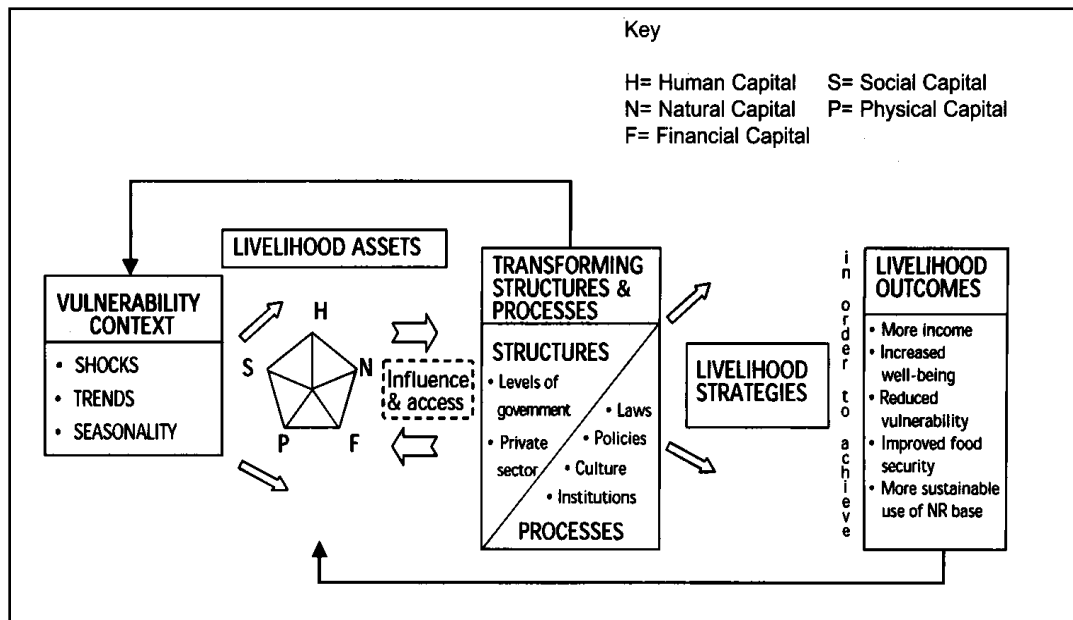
Key

H= Human Capital S= Social Capital
N= Natural Capital P= Physical Capital
F= Financial Capital

LIVELIHOOD ASSETS

VULNERABILITY CONTEXT
• SHOCKS
• TRENDS
• SEASONALITY

H
S
N
P
F

Influence & access

TRANSFORMING STRUCTURES & PROCESSES

STRUCTURES
• Levels of government
• Private sector
• Laws
• Policies
• Culture
• Institutions
PROCESSES

LIVELIHOOD STRATEGIES

in order to achieve

LIVELIHOOD OUTCOMES
• More income
• Increased well-being
• Reduced vulnerability
• Improved food security
• More sustainable use of NR base